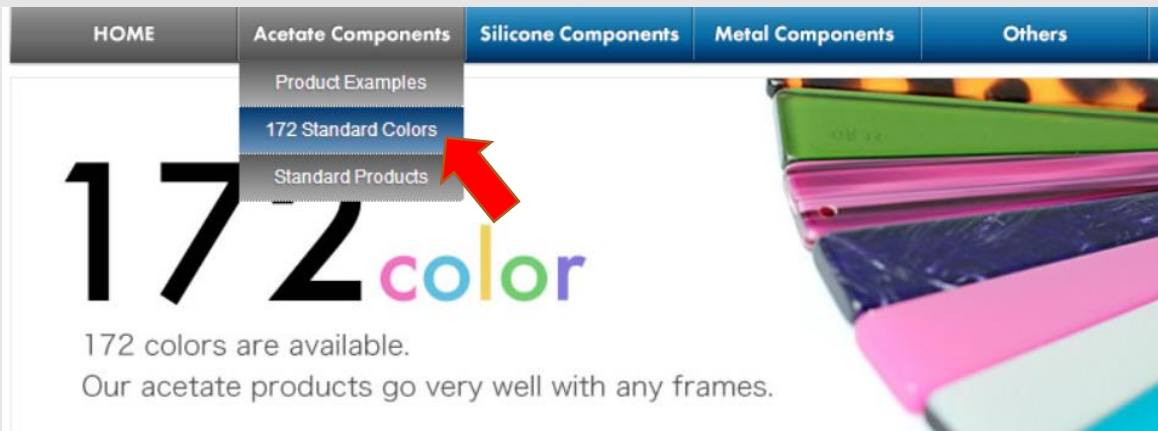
HOME
Acetate Components
Silicone Components
Metal Components
Others

Product Examples
172 Standard Colors
Standard Products

172 color

172 colors are available.
Our acetate products go very well with any frames.